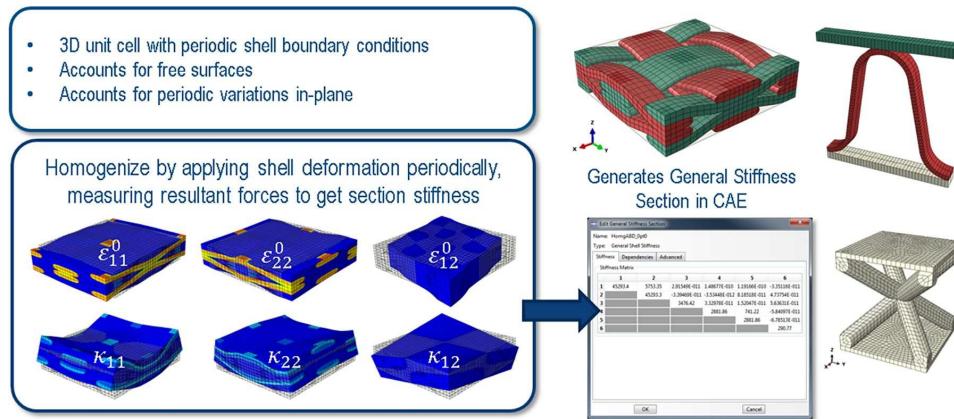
- 3D unit cell with periodic shell boundary conditions
- Accounts for free surfaces
- Accounts for periodic variations in-plane

Homogenize by applying shell deformation periodically, measuring resultant forces to get section stiffness

$\varepsilon_{11}^{0}$ $\varepsilon_{22}^{0}$ $\varepsilon_{12}^{0}$

$\kappa_{11}$ $\kappa_{22}$ $\kappa_{12}$

Generates General Stiffness Section in CAE

Edit General Stiffness Section

Name: HomgABD_Opt0

Type: General Shell Stiffness

Stiffness | Dependencies | Advanced

Stiffness Matrix

| | 1 | 2 | 3 | 4 | 5 | 6 |
|---|---|---|---|---|---|---|
| 1 | 45293.4 | 5753.35 | 2.81549E-011 | 1.48677E-010 | 1.19166E-010 | -3.25118E-011 |
| 2 | | 45293.3 | -3.39469E-011 | -3.53448E-012 | 8.18518E-011 | 4.73754E-011 |
| 3 | | | 3476.42 | 3.32976E-011 | 1.52047E-011 | 5.63631E-011 |
| 4 | | | | 2881.86 | 741.22 | -5.84097E-011 |
| 5 | | | | | 2881.86 | -6.78513E-011 |
| 6 | | | | | | 290.77 |

OK Cancel